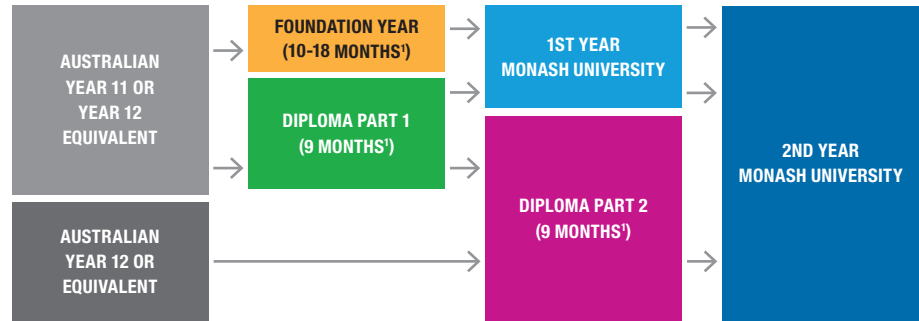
AUSTRALIAN YEAR 11 OR YEAR 12 EQUIVALENT

FOUNDATION YEAR (10-18 MONTHS$^1$)

DIPLOMA PART 1 (9 MONTHS$^1$)

1ST YEAR MONASH UNIVERSITY

AUSTRALIAN YEAR 12 OR EQUIVALENT

DIPLOMA PART 2 (9 MONTHS$^1$)

2ND YEAR MONASH UNIVERSITY